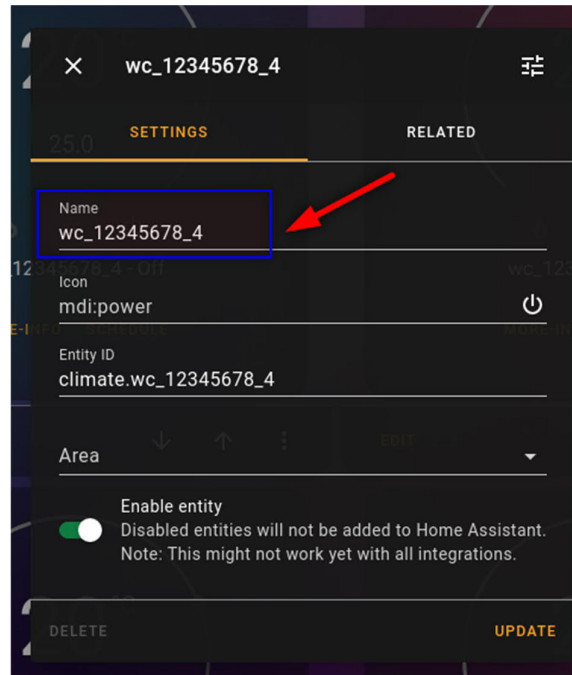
wc_12345678_4

SETTINGS

RELATED

Name
wc_12345678_4

Icon
mdi:power

Entity ID
climate.wc_12345678_4

Area

Enable entity
Disabled entities will not be added to Home Assistant.
Note: This might not work yet with all integrations.

DELETE

UPDATE